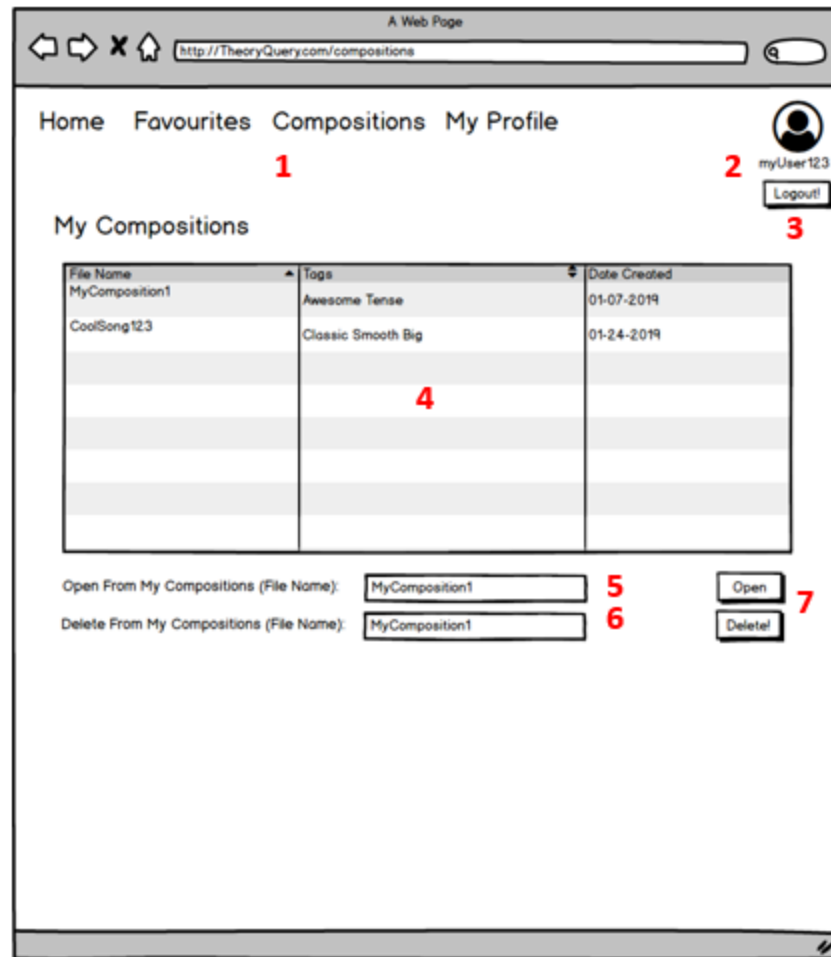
A Web Page

http://TheoryQuery.com/compositions

Home Favourites Compositions My Profile

1

myUser123

2

Logout!

3

My Compositions

| File Name | Tags | Date Created |
|---|---|---|
| MyComposition1 | Awesome Tense | 01-07-2019 |
| CoolSong123 | Classic Smooth Big | 01-24-2019 |

4

Open From My Compositions (File Name): MyComposition1 5 Open 7

Delete From My Compositions (File Name): MyComposition1 6 Delete!